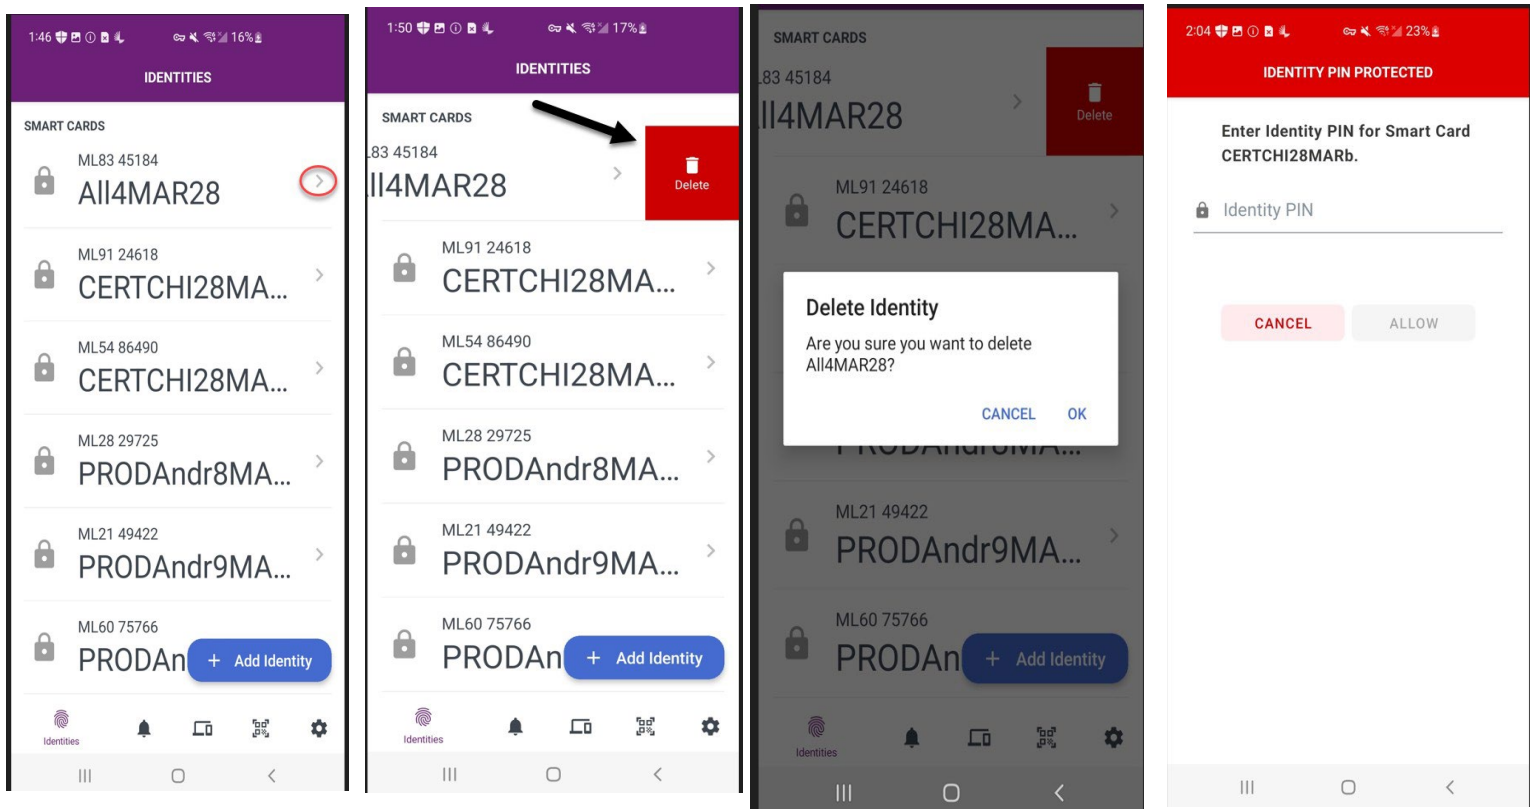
1:46 16%

IDENTITIES

SMART CARDS

ML83 45184
All4MAR28

ML91 24618
CERTCHI28MA...

ML54 86490
CERTCHI28MA...

ML28 29725
PRODAndr8MA...

ML21 49422
PRODAndr9MA...

ML60 75766
PRODAn

+ Add Identity

Identities

1:50 17%

IDENTITIES

SMART CARDS

.83 45184
ll4MAR28

Delete

ML91 24618
CERTCHI28MA...

ML54 86490
CERTCHI28MA...

ML28 29725
PRODAndr8MA...

ML21 49422
PRODAndr9MA...

ML60 75766
PRODAn

+ Add Identity

Identities

SMART CARDS

.83 45184
ll4MAR28

Delete

ML91 24618
CERTCHI28MA...

Delete Identity

Are you sure you want to delete All4MAR28?

CANCEL OK

ML21 49422
PRODAndr9MA...

ML60 75766
PRODAn

+ Add Identity

Identities

2:04 23%

IDENTITY PIN PROTECTED

Enter Identity PIN for Smart Card CERTCHI28MARb.

Identity PIN

CANCEL ALLOW